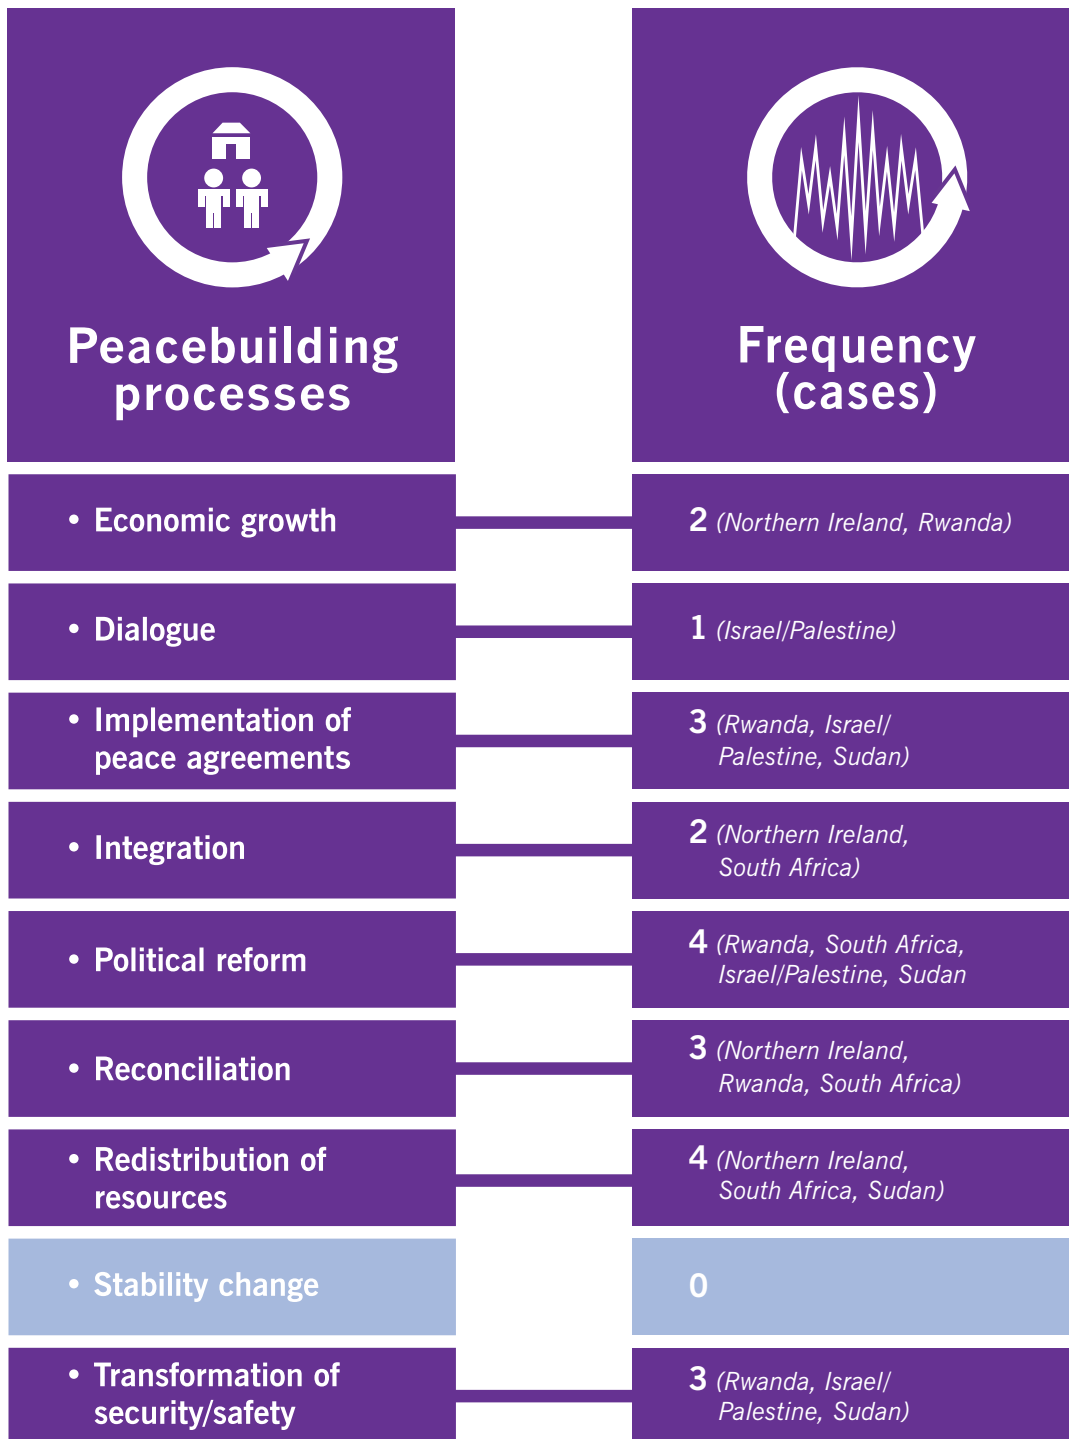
| Peacebuilding processes | Frequency (cases) |
|---|---|
| • Economic growth | 2 (Northern Ireland, Rwanda) |
| • Dialogue | 1 (Israel/Palestine) |
| • Implementation of peace agreements | 3 (Rwanda, Israel/ Palestine, Sudan) |
| • Integration | 2 (Northern Ireland, South Africa) |
| • Political reform | 4 (Rwanda, South Africa, Israel/Palestine, Sudan |
| • Reconciliation | 3 (Northern Ireland, Rwanda, South Africa) |
| • Redistribution of resources | 4 (Northern Ireland, South Africa, Sudan) |
| • Stability change | 0 |
| • Transformation of security/safety | 3 (Rwanda, Israel/ Palestine, Sudan) |